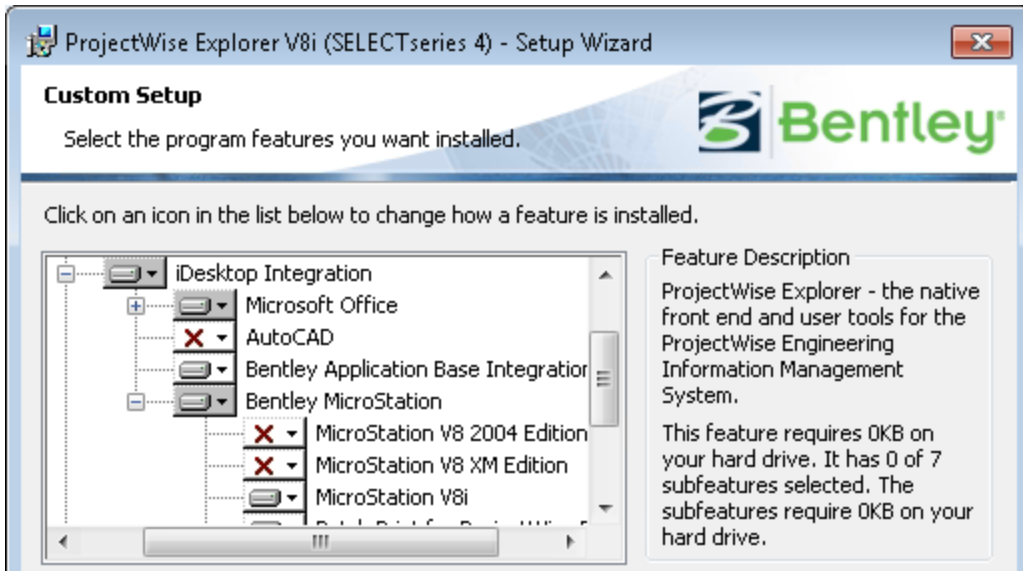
ProjectWise Explorer V8i (SELECTseries 4) - Setup Wizard

Custom Setup

Select the program features you want installed.

Bentley

Click on an icon in the list below to change how a feature is installed.

iDesktop Integration
Microsoft Office
AutoCAD
Bentley Application Base Integratior
Bentley MicroStation
MicroStation V8 2004 Edition
MicroStation V8 XM Edition
MicroStation V8i
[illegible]

Feature Description

ProjectWise Explorer - the native front end and user tools for the ProjectWise Engineering Information Management System.

This feature requires 0KB on your hard drive. It has 0 of 7 subfeatures selected. The subfeatures require 0KB on your hard drive.